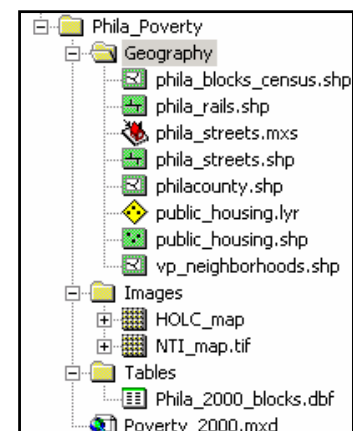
Phila_Poverty
Geography
phila_blocks_census.shp
phila_rails.shp
phila_streets.mxs
phila_streets.shp
philacounty.shp
public_housing.lyr
public_housing.shp
vp_neighborhoods.shp
Images
HOLC_map
NTI_map.tif
Tables
Phila_2000_blocks.dbf
Poverty_2000.mxd